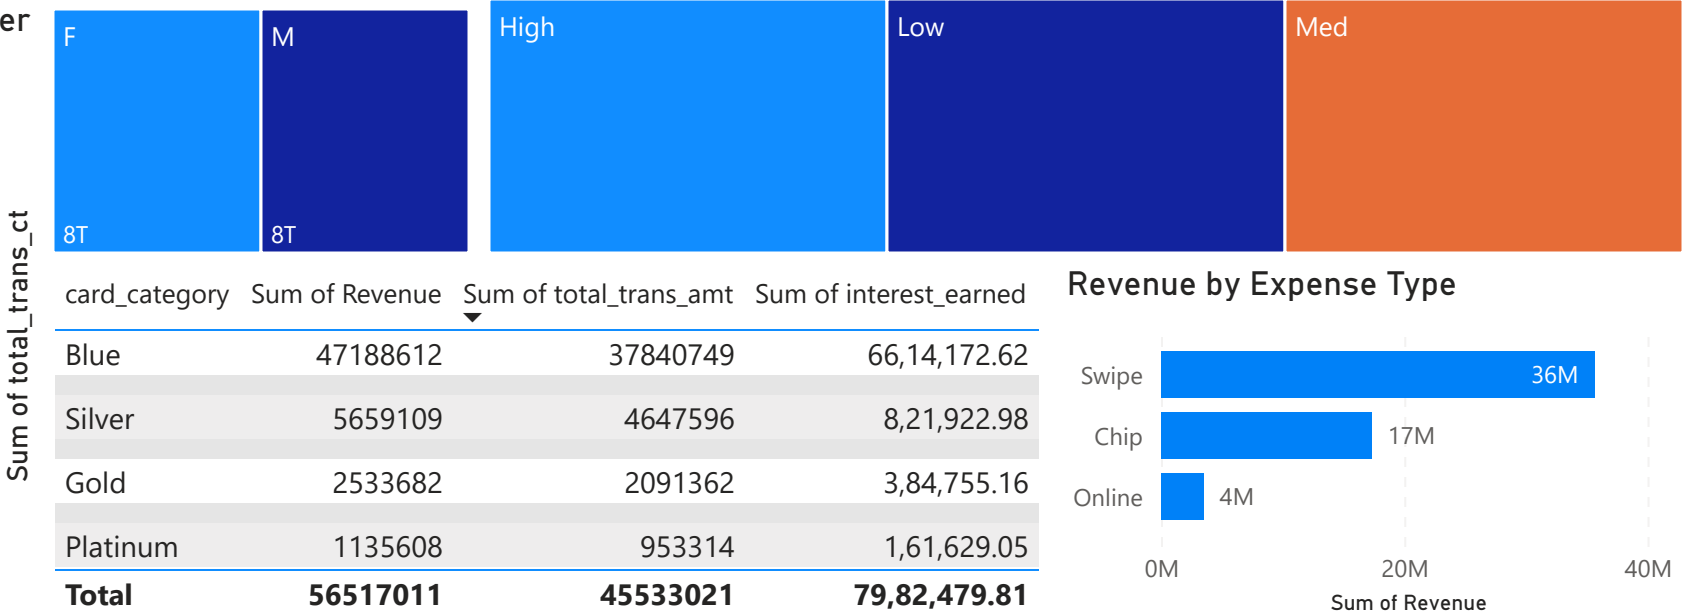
er

Sum of total_trans_ct

F
8T

M
8T

High

Low

Med

| card_category | Sum of Revenue | Sum of total_trans_amt | Sum of interest_earned |
|---|---|---|---|
| Blue | 47188612 | 37840749 | 66,14,172.62 |
| Silver | 5659109 | 4647596 | 8,21,922.98 |
| Gold | 2533682 | 2091362 | 3,84,755.16 |
| Platinum | 1135608 | 953314 | 1,61,629.05 |
| **Total** | **56517011** | **45533021** | **79,82,479.81** |

Revenue by Expense Type

Swipe 36M
Chip 17M
Online 4M

0M 20M 40M

Sum of Revenue